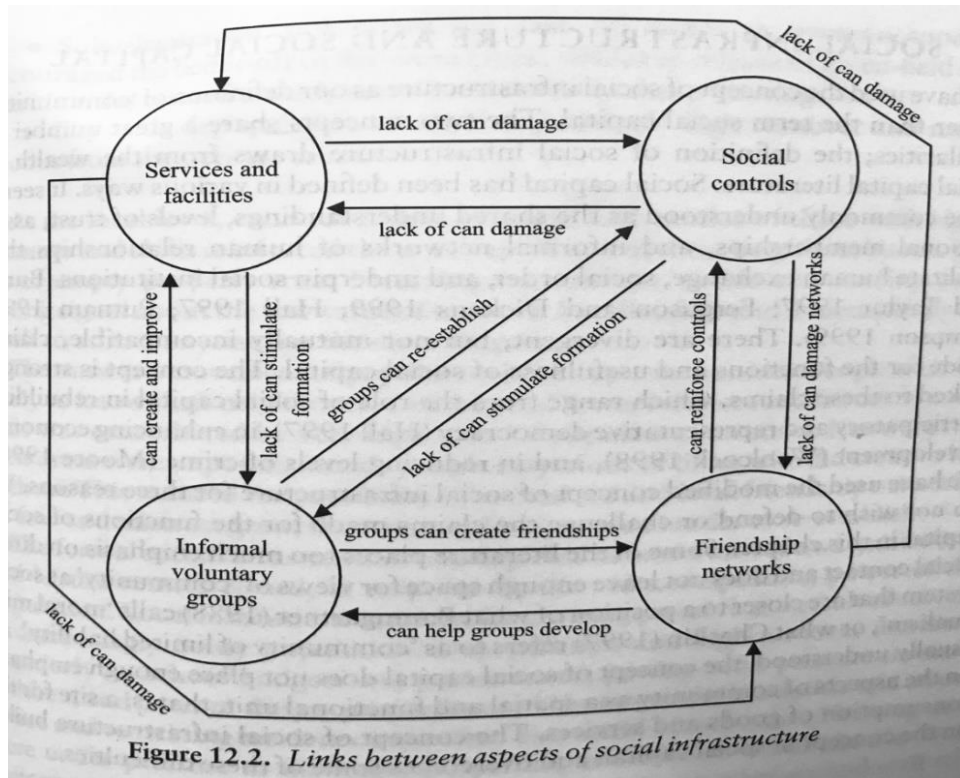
lack of can damage

Services and facilities

lack of can damage

Social controls

lack of can damage

can create and improve

lack of can stimulate formation

groups can re-establish

lack of can stimulate formation

can reinforce controls

lack of can damage networks

Informal voluntary groups

groups can create friendships

Friendship networks

can help groups develop

lack of can damage

Figure 12.2. Links between aspects of social infrastructure